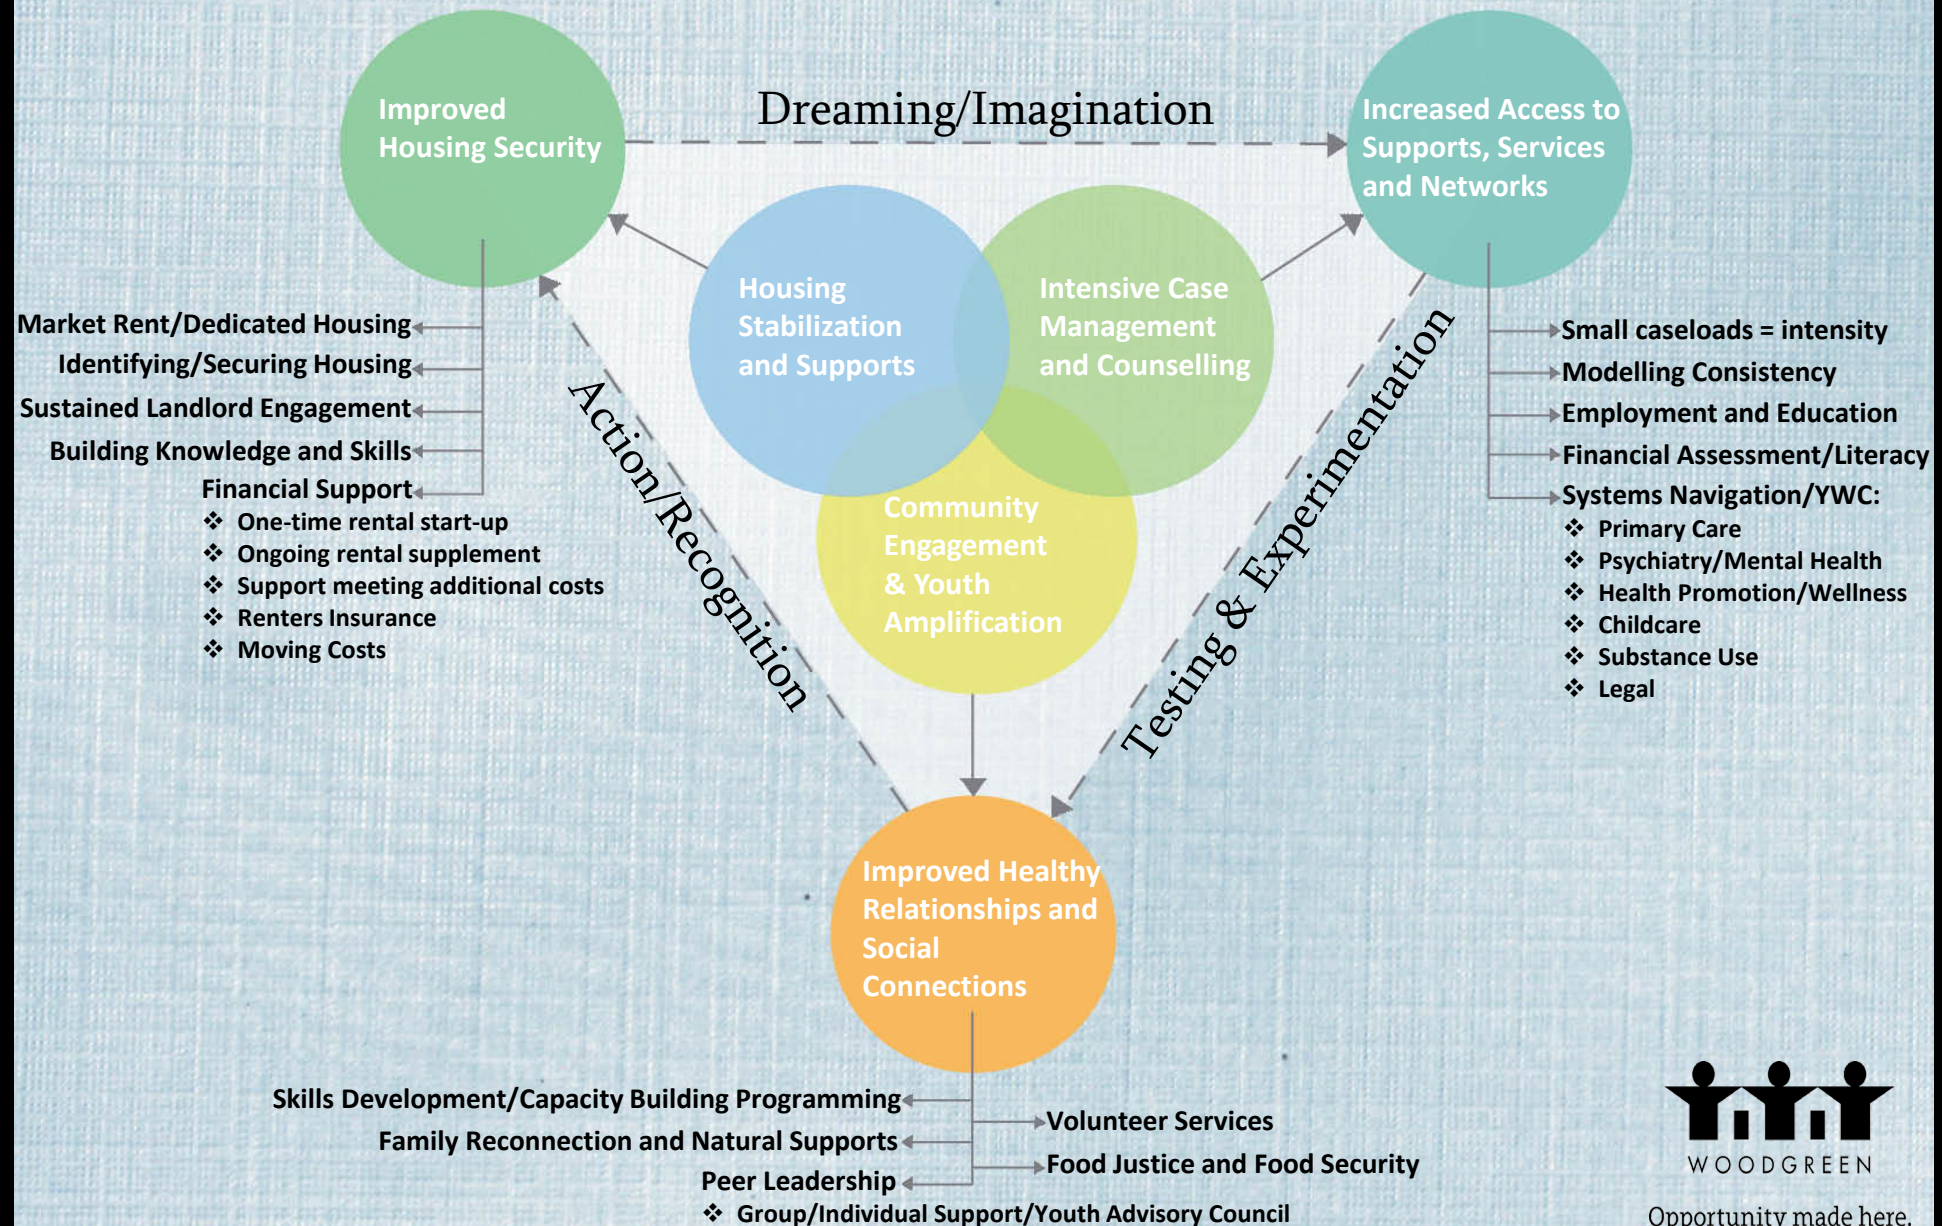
Improved Housing Security

Dreaming/Imagination

Increased Access to Supports, Services and Networks

Housing Stabilization and Supports

Intensive Case Management and Counselling

Community Engagement & Youth Amplification

Market Rent/Dedicated Housing
Identifying/Securing Housing
Sustained Landlord Engagement
Building Knowledge and Skills
Financial Support
❖ One-time rental start-up
❖ Ongoing rental supplement
❖ Support meeting additional costs
❖ Renters Insurance
❖ Moving Costs

Action/Recognition

Testing & Experimentation

Small caseloads = intensity
Modelling Consistency
Employment and Education
Financial Assessment/Literacy
Systems Navigation/YWC:
❖ Primary Care
❖ Psychiatry/Mental Health
❖ Health Promotion/Wellness
❖ Childcare
❖ Substance Use
❖ Legal

Improved Healthy Relationships and Social Connections

Skills Development/Capacity Building Programming
Family Reconnection and Natural Supports
Peer Leadership
❖ Group/Individual Support/Youth Advisory Council

Volunteer Services
Food Justice and Food Security

WOODGREEN
Opportunity made here.